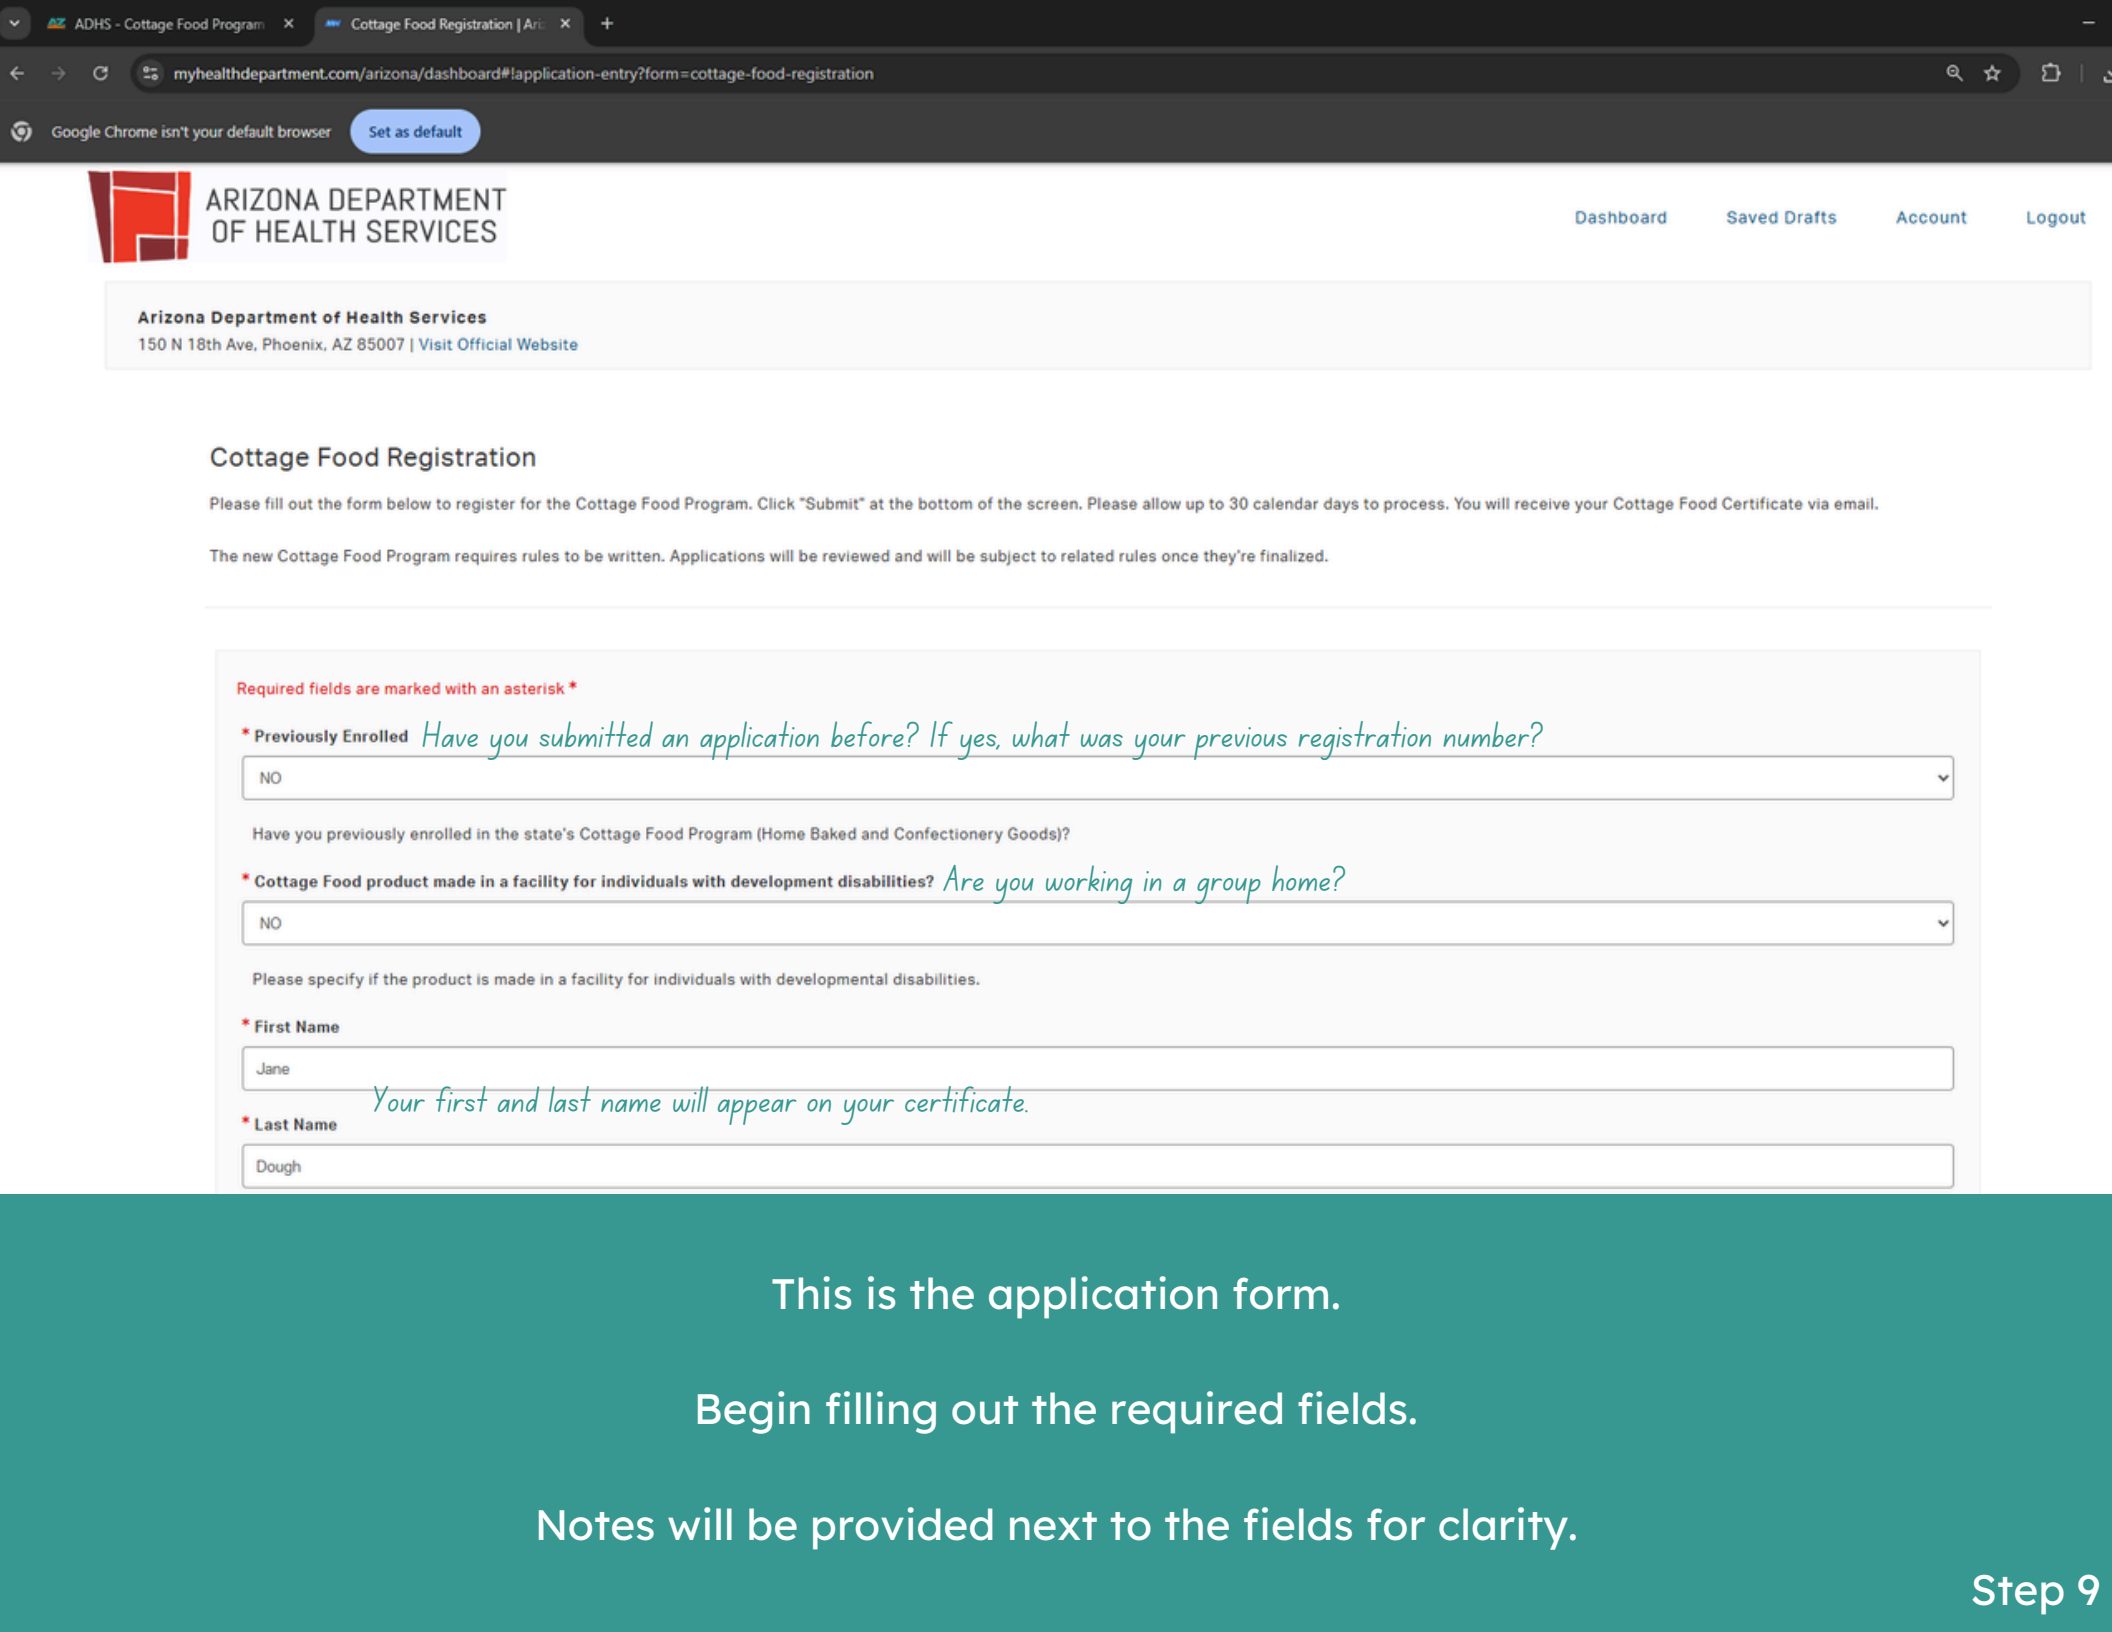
ADHS - Cottage Food Program ×
Cottage Food Registration | Ari ×
+

myhealthdepartment.com/arizona/dashboard#!application-entry?form=cottage-food-registration

Google Chrome isn't your default browser
Set as default

ARIZONA DEPARTMENT OF HEALTH SERVICES

Dashboard
Saved Drafts
Account
Logout

Arizona Department of Health Services
150 N 18th Ave, Phoenix, AZ 85007 | Visit Official Website

Cottage Food Registration

Please fill out the form below to register for the Cottage Food Program. Click "Submit" at the bottom of the screen. Please allow up to 30 calendar days to process. You will receive your Cottage Food Certificate via email.

The new Cottage Food Program requires rules to be written. Applications will be reviewed and will be subject to related rules once they're finalized.

Required fields are marked with an asterisk *

* Previously Enrolled Have you submitted an application before? If yes, what was your previous registration number?

NO

Have you previously enrolled in the state's Cottage Food Program (Home Baked and Confectionery Goods)?

* Cottage Food product made in a facility for individuals with development disabilities? Are you working in a group home?

NO

Please specify if the product is made in a facility for individuals with developmental disabilities.

* First Name

Jane

Your first and last name will appear on your certificate.

* Last Name

Dough

This is the application form.

Begin filling out the required fields.

Notes will be provided next to the fields for clarity.

Step 9